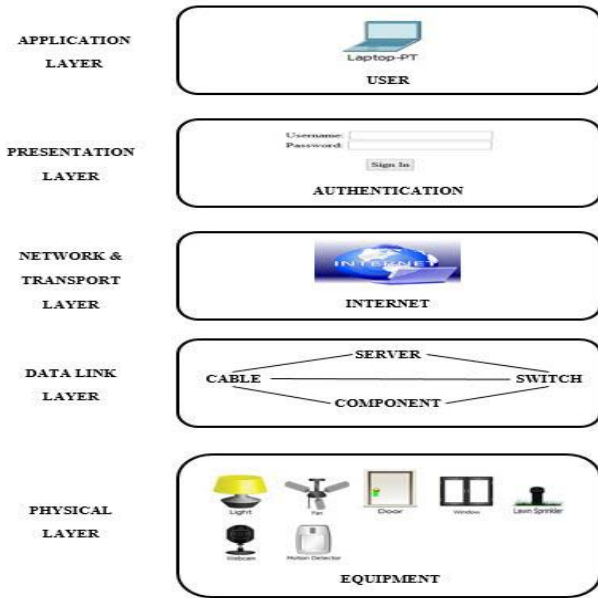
APPLICATION LAYER

Laptop-PT

USER

PRESENTATION LAYER

Username:
Password:
Sign In

AUTHENTICATION

NETWORK & TRANSPORT LAYER

INTERNET

INTERNET

DATA LINK LAYER

SERVER
CABLE
SWITCH
COMPONENT

PHYSICAL LAYER

Light
Fan
Door
Window
Lawn Sprinkler
Webcam
Motion Detector

EQUIPMENT